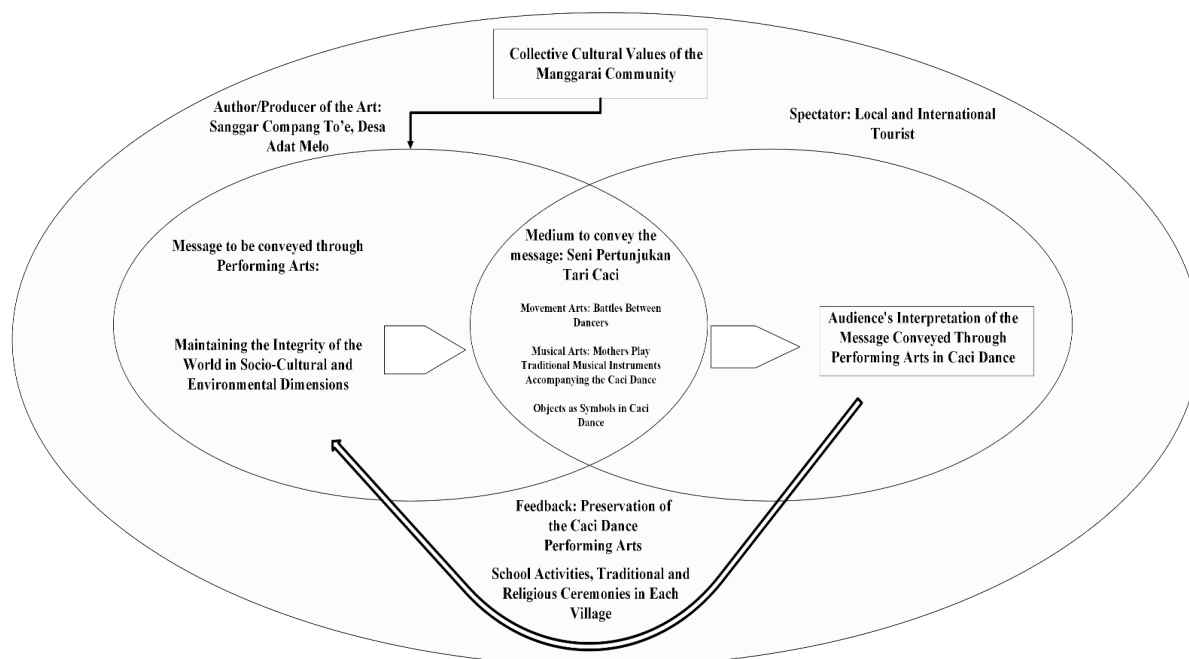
Collective Cultural Values of the Manggarai Community

Author/Producer of the Art: Sanggar Compang To'e, Desa Adat Melo

Spectator: Local and International Tourist

Message to be conveyed through Performing Arts:

Maintaining the Integrity of the World in Socio-Cultural and Environmental Dimensions

Medium to convey the message: Seni Pertunjukan Tari Caci

Movement Arts: Battles Between Dancers

Musical Arts: Mothers Play Traditional Musical Instruments Accompanying the Caci Dance

Objects as Symbols in Caci Dance

Audience's Interpretation of the Message Conveyed Through Performing Arts in Caci Dance

Feedback: Preservation of the Caci Dance Performing Arts

School Activities, Traditional and Religious Ceremonies in Each Village